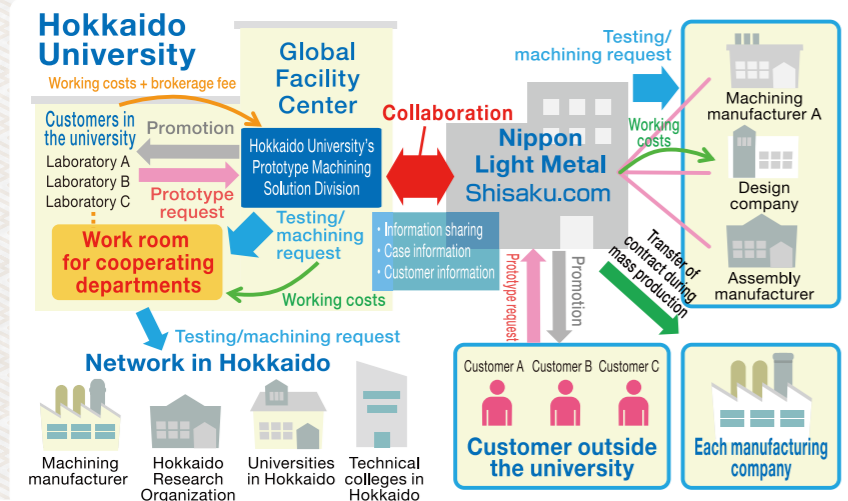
Hokkaido University

Global Facility Center

Working costs + brokerage fee

Customers in the university
Laboratory A
Laboratory B
Laboratory C

Promotion

Prototype request

Hokkaido University's Prototype Machining Solution Division

Work room for cooperating departments

Testing/machining request

Working costs

Collaboration

Nippon Light Metal Shisaku.com

· Information sharing
· Case information
· Customer information

Testing/machining request

Working costs

Machining manufacturer A

Design company

Assembly manufacturer

Transfer of contract during mass production

Prototype request

Promotion

Testing/machining request

Network in Hokkaido

Machining manufacturer

Hokkaido Research Organization

Universities in Hokkaido

Technical colleges in Hokkaido

Customer A
Customer B
Customer C

Customer outside the university

Each manufacturing company